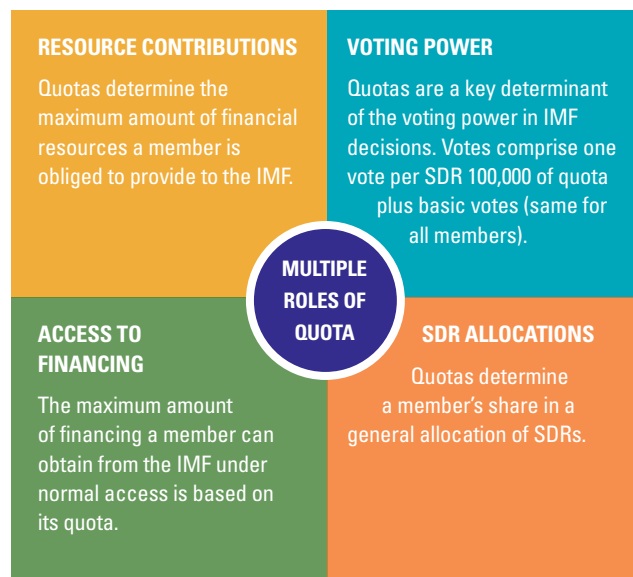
RESOURCE CONTRIBUTIONS

Quotas determine the maximum amount of financial resources a member is obliged to provide to the IMF.

VOTING POWER

Quotas are a key determinant of the voting power in IMF decisions. Votes comprise one vote per SDR 100,000 of quota plus basic votes (same for all members).

MULTIPLE ROLES OF QUOTA

ACCESS TO FINANCING

The maximum amount of financing a member can obtain from the IMF under normal access is based on its quota.

SDR ALLOCATIONS

Quotas determine a member's share in a general allocation of SDRs.